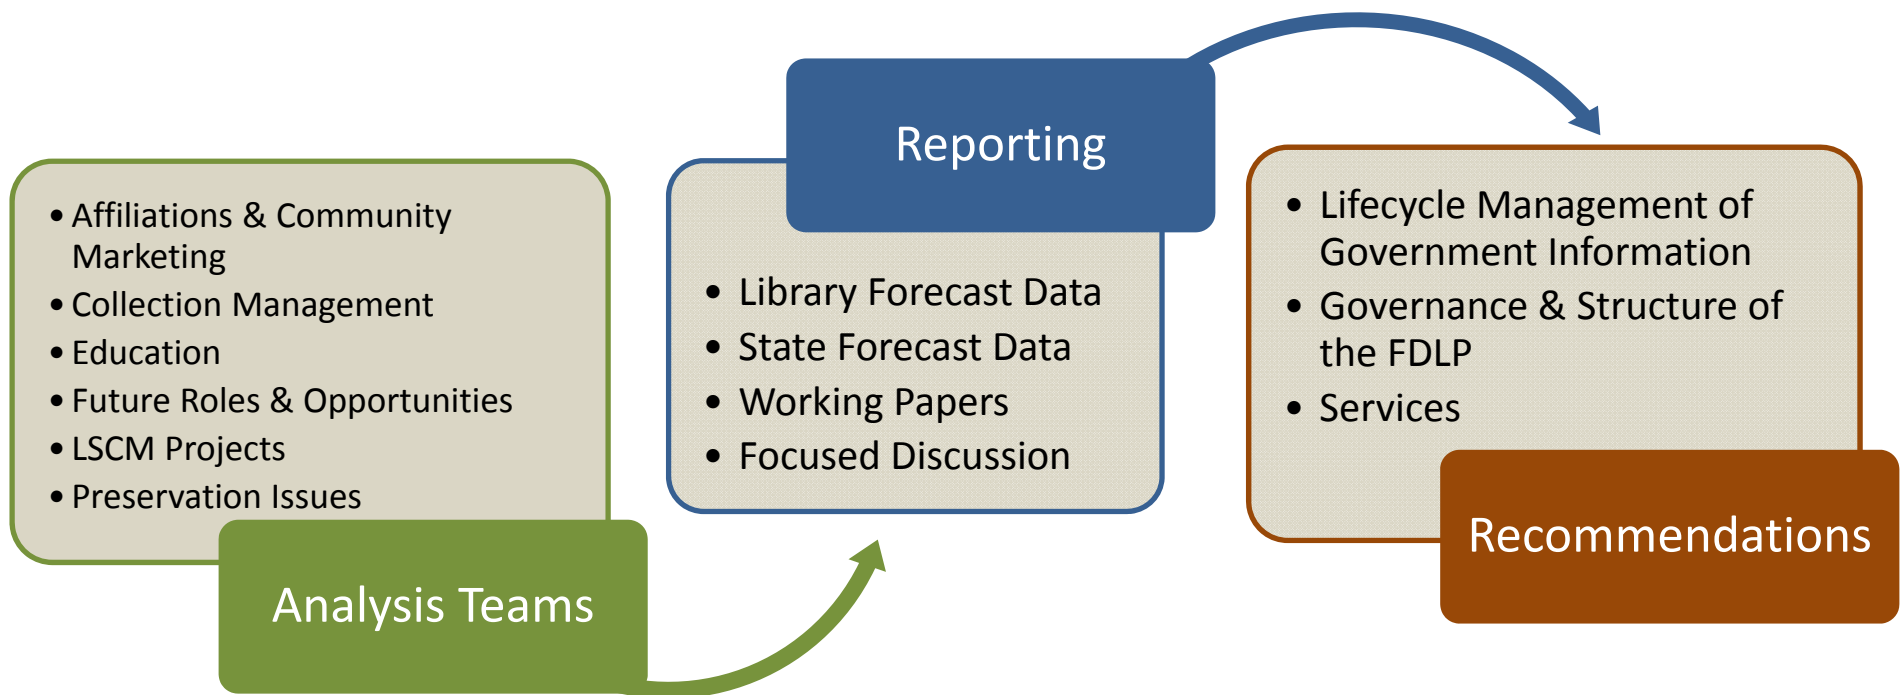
- Affiliations & Community Marketing
- Collection Management
- Education
- Future Roles & Opportunities
- LSCM Projects
- Preservation Issues

Analysis Teams

Reporting

- Library Forecast Data
- State Forecast Data
- Working Papers
- Focused Discussion

- Lifecycle Management of Government Information
- Governance & Structure of the FDLP
- Services

Recommendations